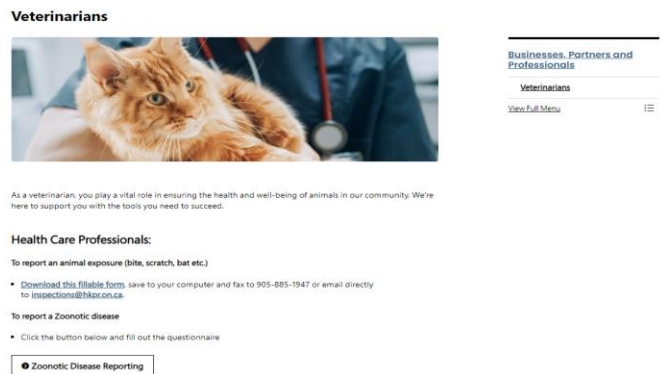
Veterinarians

Businesses, Partners and Professionals

Veterinarians

View Full Menu

As a veterinarian, you play a vital role in ensuring the health and well-being of animals in our community. We're here to support you with the tools you need to succeed.

Health Care Professionals:

To report an animal exposure (bite, scratch, bat etc.)

- Download this fillable form, save to your computer and fax to 905-885-1947 or email directly to inspections@hkpr.on.ca.

To report a Zoonotic disease

- Click the button below and fill out the questionnaire

Zoonotic Disease Reporting